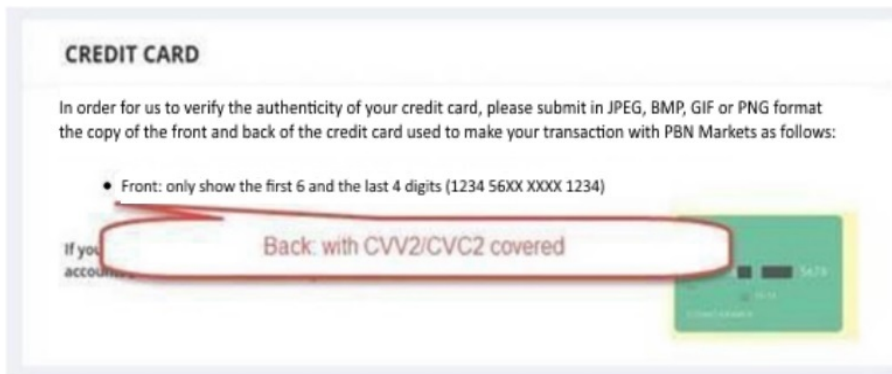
CREDIT CARD

In order for us to verify the authenticity of your credit card, please submit in JPEG, BMP, GIF or PNG format the copy of the front and back of the credit card used to make your transaction with PBN Markets as follows:

• Front: only show the first 6 and the last 4 digits (1234 56XX XXXX 1234)

Back: with CVV2/CVC2 covered

If you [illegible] accou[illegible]

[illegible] 5678